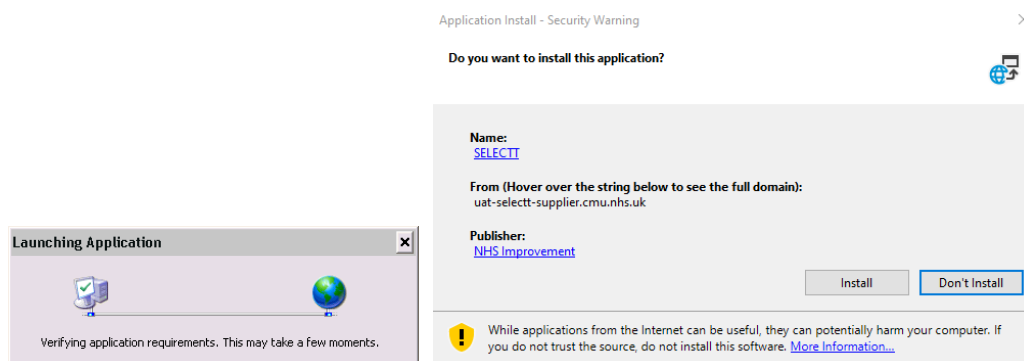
Launching Application

Verifying application requirements. This may take a few moments.

Application Install - Security Warning

Do you want to install this application?

Name:
SELECTT

From (Hover over the string below to see the full domain):
uat-selectt-supplier.cmu.nhs.uk

Publisher:
NHS Improvement

Install

Don't Install

While applications from the Internet can be useful, they can potentially harm your computer. If you do not trust the source, do not install this software. More Information...